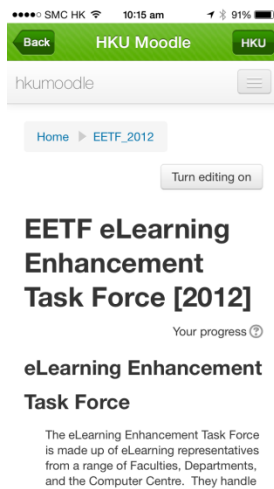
●●●●○ SMC HK 10:15 am 91%

Back HKU Moodle HKU

hkumoodle

Home EETF_2012

Turn editing on

EETF eLearning Enhancement Task Force [2012]

Your progress ?

eLearning Enhancement Task Force

The eLearning Enhancement Task Force is made up of eLearning representatives from a range of Faculties, Departments, and the Computer Centre. They handle